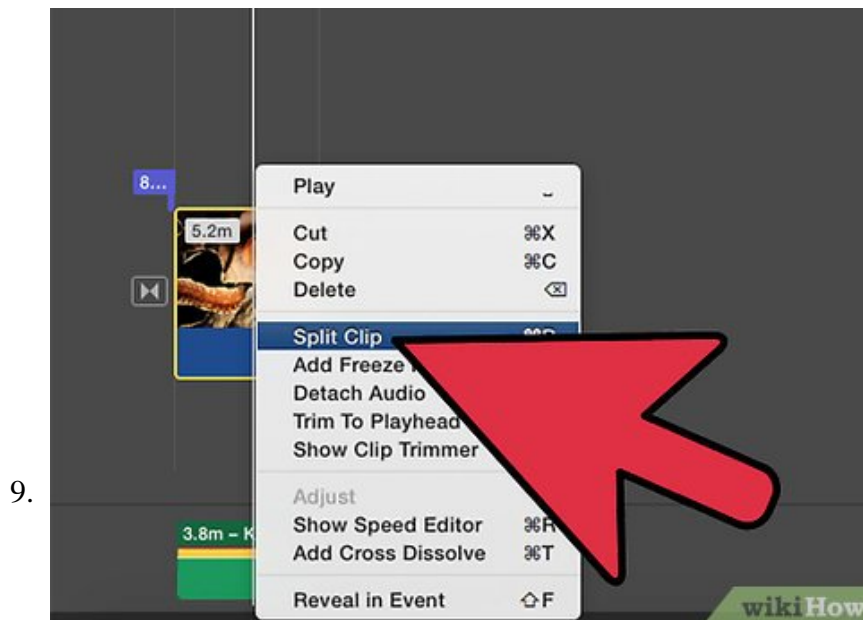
9.

8...

5.2m

Play

Cut ⌘X
Copy ⌘C
Delete ⌫

Split Clip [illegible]
Add Freeze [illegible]
Detach Audio
Trim To Playhead
Show Clip Trimmer

Adjust
Show Speed Editor ⌘R
Add Cross Dissolve ⌘T

Reveal in Event ⇧F

3.8m – K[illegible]

wikiHow